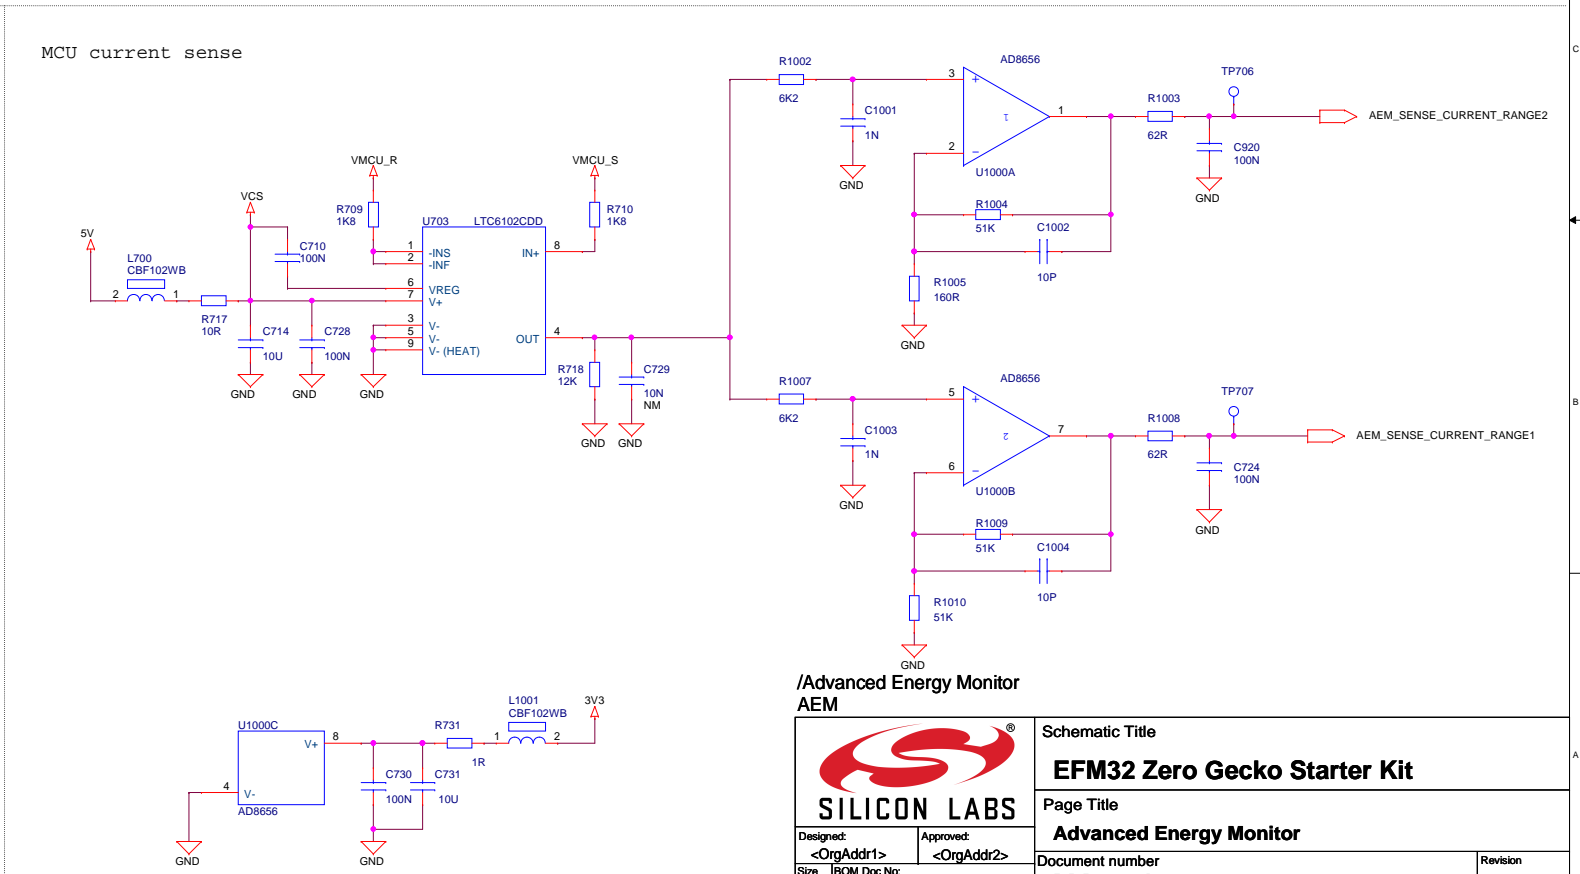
MCU current sense

5V
L700
CBF102WB
2
1
R717
10R
VCS
C710
100N
C714
10U
C728
100N
GND
GND
GND
VMCU_R
R709
1K8
U703
LTC6102CDD
1
2
6
7
3
5
9
-INS
-INF
VREG
V+
V-
V-
V- (HEAT)
IN+
OUT
8
4
VMCU_S
R710
1K8
R718
12K
C729
10N
NM
GND
GND

R1002
6K2
C1001
1N
GND
AD8656
3
2
1
U1000A
R1004
51K
C1002
10P
R1005
160R
GND
R1003
62R
TP706
C920
100N
GND
AEM_SENSE_CURRENT_RANGE2

R1007
6K2
C1003
1N
GND
AD8656
5
6
7
U1000B
R1009
51K
C1004
10P
R1010
51K
GND
R1008
62R
TP707
C724
100N
GND
AEM_SENSE_CURRENT_RANGE1

U1000C
V+
V-
8
4
AD8656
GND
R731
1R
L1001
CBF102WB
1
2
3V3
C730
100N
C731
10U
GND

/Advanced Energy Monitor
AEM

SILICON LABS
Schematic Title
EFM32 Zero Gecko Starter Kit
Page Title
Advanced Energy Monitor
Designed:
<OrgAddr1>
Approved:
<OrgAddr2>
Document number
Revision
Size
BOM Doc No:
C
B
A